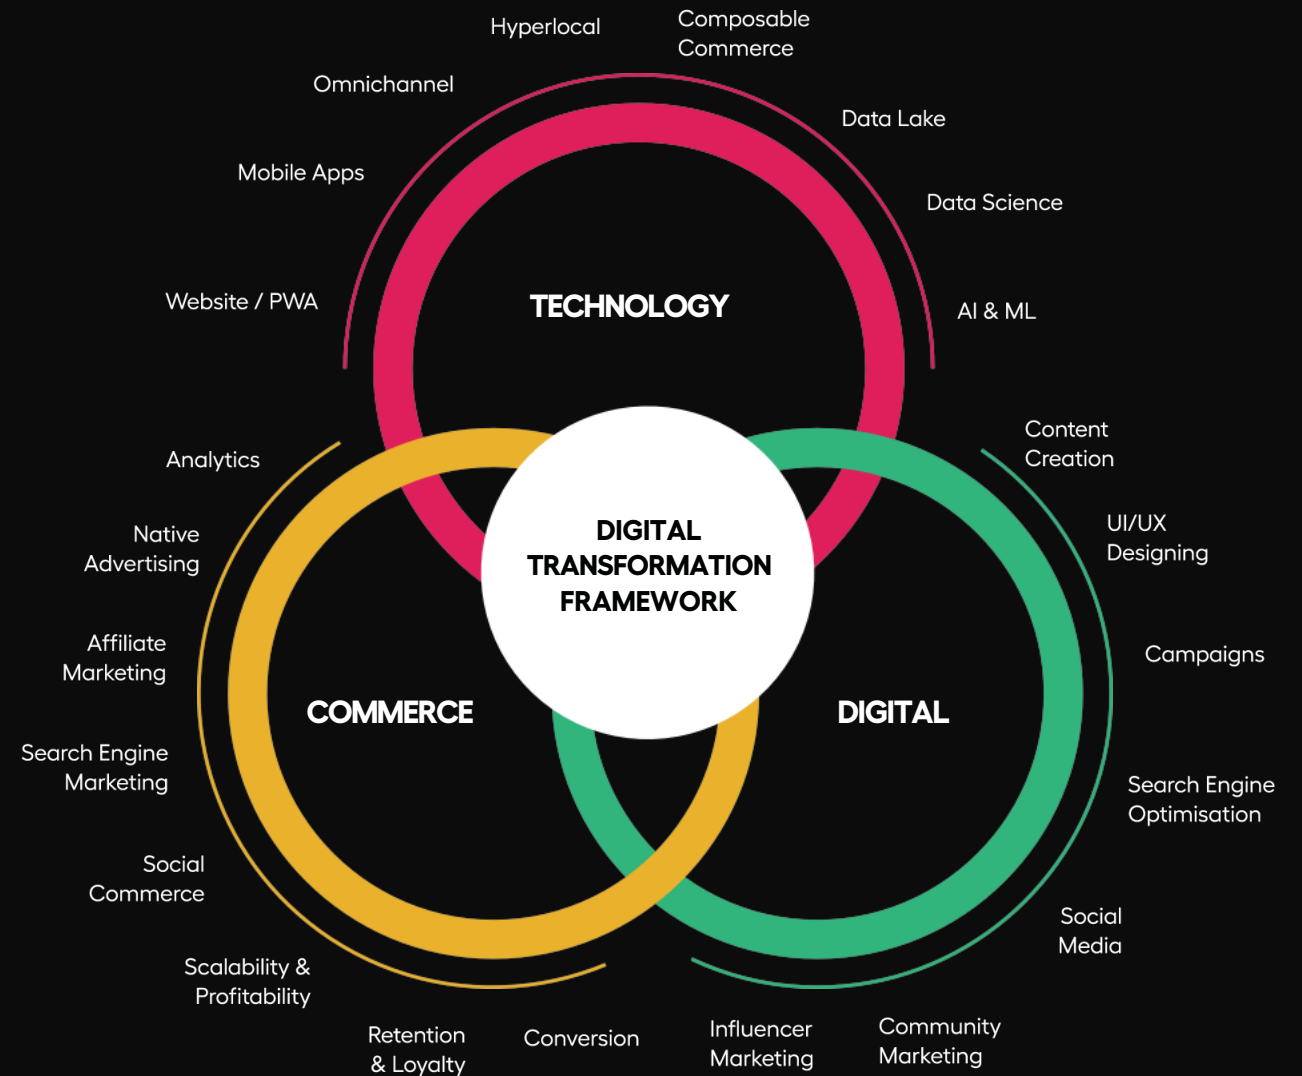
Hyperlocal

Composable Commerce

Omnichannel

Data Lake

Mobile Apps

Data Science

Website / PWA

TECHNOLOGY

AI & ML

Analytics

Content Creation

Native Advertising

DIGITAL TRANSFORMATION FRAMEWORK

UI/UX Designing

Affiliate Marketing

Campaigns

COMMERCE

DIGITAL

Search Engine Marketing

Search Engine Optimisation

Social Commerce

Social Media

Scalability & Profitability

Retention & Loyalty

Conversion

Influencer Marketing

Community Marketing